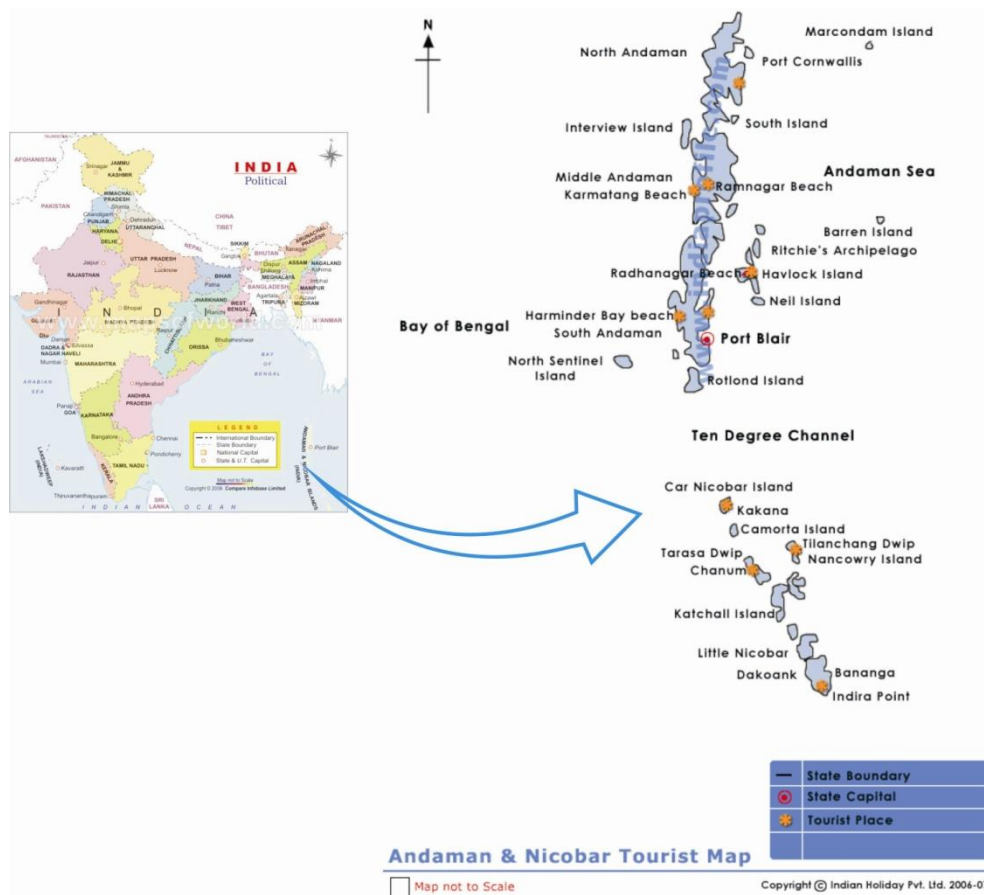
INDIA
Political

AFGHANISTAN
JAMMU & KASHMIR
Srinagar
PAKISTAN
HIMACHAL PRADESH
Shimla
PUNJAB
Chandigarh
UTTARANCHAL
Dehradun
HARYANA
DELHI
NEPAL
CHINA
TIBET
SIKKIM
Gangtok
BHUTAN
ARUNACHAL PRADESH
ASSAM
NAGALAND
Kohima
MEGHALAYA
Shillong
Dispur
Imphal
MANIPUR
Aizawl
MIZORAM
Agartala
TRIPURA
BANGLADESH
RAJASTHAN
Jaipur
UTTAR PRADESH
Lucknow
BIHAR
Patna
JHARKHAND
Ranchi
WEST BENGAL
Kolkata
MYANMAR
Gandhinagar
GUJARAT
Bhopal
MADHYA PRADESH
Raipur
CHHATTISGARH
ORISSA
Bhubaneshwar
Diu
DADRA & NAGAR HAVELI
Silvassa
Daman
Mumbai
MAHARASHTRA
ARABIAN SEA
BAY OF BENGAL
Hyderabad
ANDHRA PRADESH
Panaji
GOA
KARNATAKA
Bangalore
Chennai
Pondicherry
TAMIL NADU
LAKSHADWEEP (INDIA)
Kavaratti
KERALA
Thiruvananthapuram
SRI LANKA
INDIAN OCEAN
ANDAMAN & NICOBAR ISLANDS (INDIA)
Port Blair

LEGEND
International Boundary
State Boundary
National Capital
State & U.T. Capital

Map not to Scale
Copyright © 2006 Compare Infobase Limited

N

North Andaman
Marcondam Island
Port Cornwallis
Interview Island
South Island
Andaman Sea
Middle Andaman
Ramnagar Beach
Karmatang Beach
Barren Island
Ritchie's Archipelago
Radhanagar Beach
Havlock Island
Neil Island
Bay of Bengal
Harminder Bay beach
South Andaman
Port Blair
North Sentinel Island
Rotlond Island
Ten Degree Channel
Car Nicobar Island
Kakana
Camorta Island
Tilanchang Dwip
Tarasa Dwip
Nancowry Island
Chanum
Katchall Island
Little Nicobar
Dakoank
Bananga
Indira Point

State Boundary
State Capital
Tourist Place

Andaman & Nicobar Tourist Map
Map not to Scale
Copyright © Indian Holiday Pvt. Ltd. 2006-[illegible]